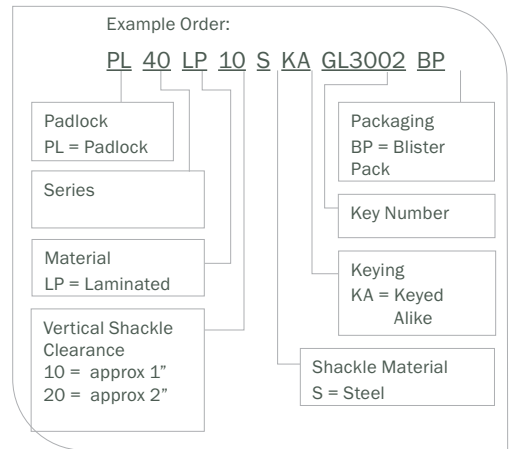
Example Order:

PL 40 LP 10 S KA GL3002 BP

Padlock
PL = Padlock

Series

Material
LP = Laminated

Vertical Shackle Clearance
10 = approx 1"
20 = approx 2"

Packaging
BP = Blister Pack

Key Number

Keying
KA = Keyed Alike

Shackle Material
S = Steel